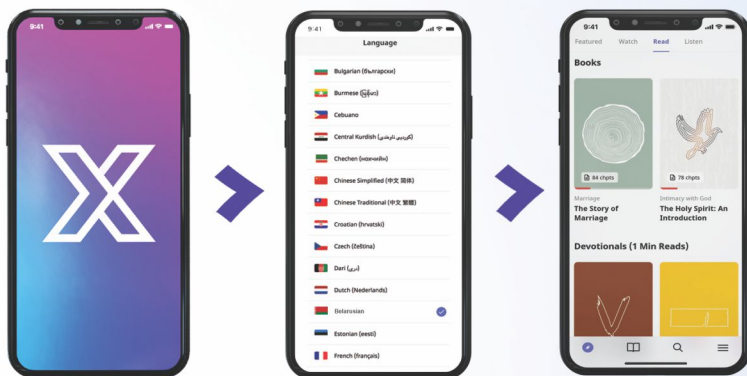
9:41

9:41

Language

Bulgarian (български)

Burmese (မြန်မာ)

Cebuano

Central Kurdish (کوردیی ناوەندی)

Chechen (нохчийн)

Chinese Simplified (中文 简体)

Chinese Traditional (中文 繁體)

Croatian (hrvatski)

Czech (čeština)

Dari (دری)

Dutch (Nederlands)

Belarosian

Estonian (eesti)

French (français)

9:41

Featured Watch Read Listen

Books

84 chpts

78 chpts

Marriage

The Story of Marriage

Intimacy with God

The Holy Spirit: An Introduction

Devotionals (1 Min Reads)